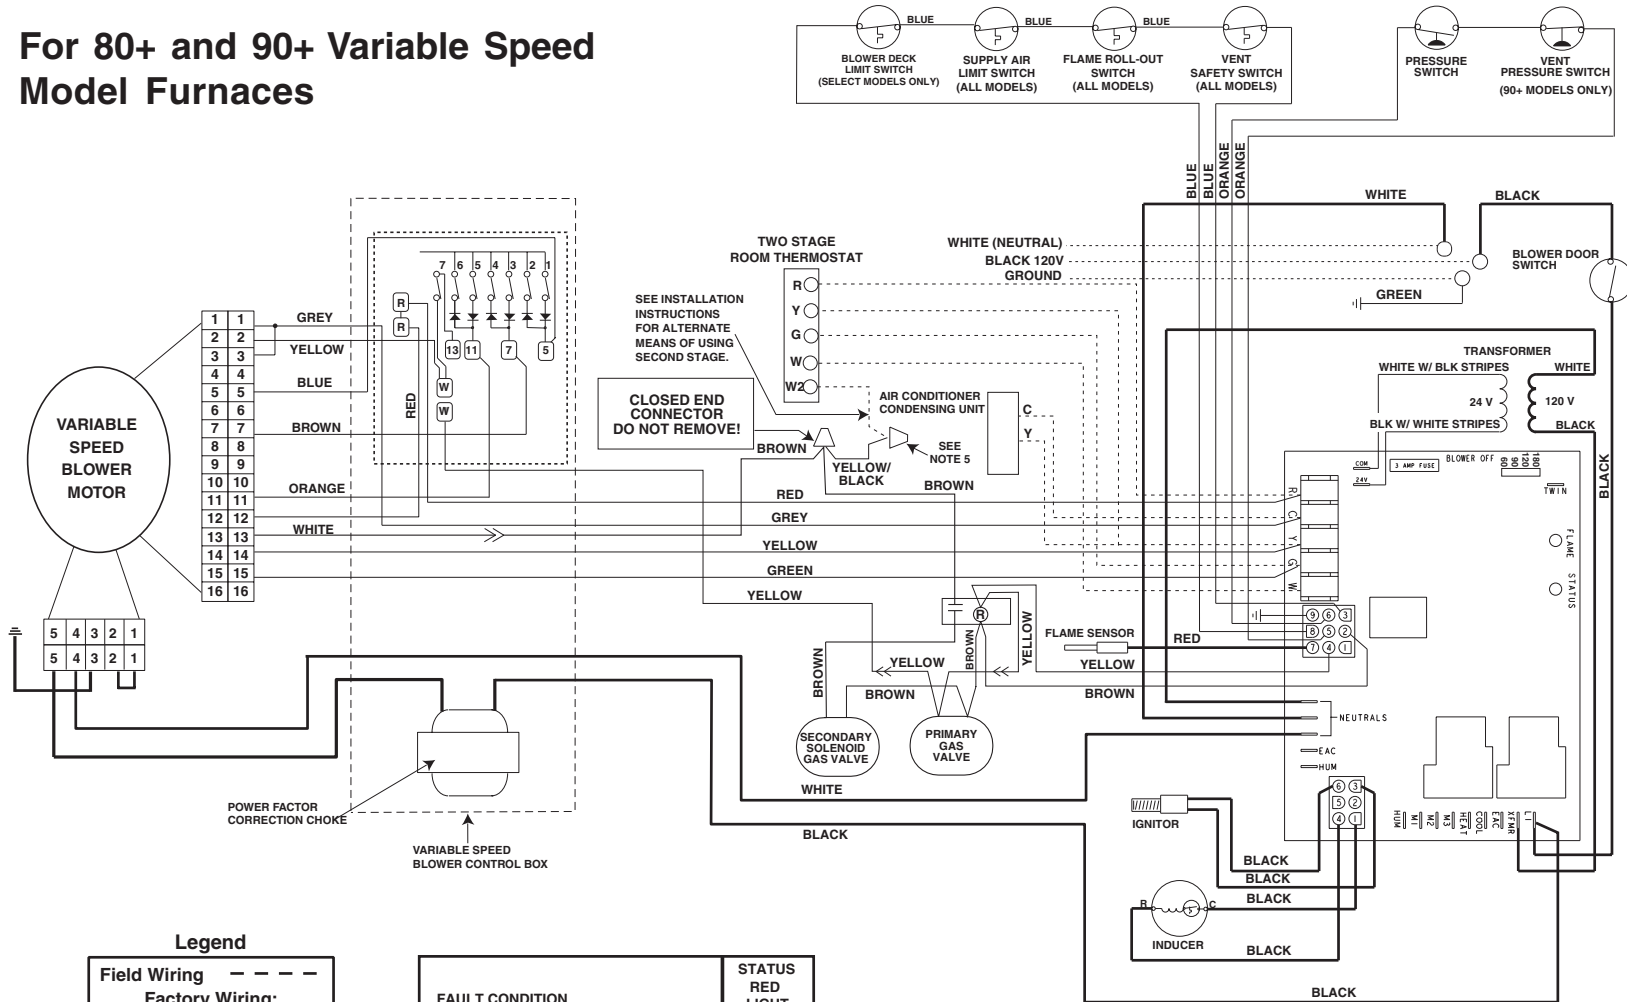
For 80+ and 90+ Variable Speed Model Furnaces

BLUE BLUE BLUE

BLOWER DECK LIMIT SWITCH (SELECT MODELS ONLY)

SUPPLY AIR LIMIT SWITCH (ALL MODELS)

FLAME ROLL-OUT SWITCH (ALL MODELS)

VENT SAFETY SWITCH (ALL MODELS)

PRESSURE SWITCH

VENT PRESSURE SWITCH (90+ MODELS ONLY)

BLUE BLUE ORANGE ORANGE

WHITE BLACK

TWO STAGE ROOM THERMOSTAT

R Y G W W2

WHITE (NEUTRAL)
BLACK 120V
GROUND

BLOWER DOOR SWITCH

GREEN

SEE INSTALLATION INSTRUCTIONS FOR ALTERNATE MEANS OF USING SECOND STAGE.

CLOSED END CONNECTOR DO NOT REMOVE!

AIR CONDITIONER CONDENSING UNIT

C
Y

SEE NOTE 5

BROWN
YELLOW/ BLACK
BROWN

TRANSFORMER
WHITE W/ BLK STRIPES
WHITE
24 V
120 V
BLK W/ WHITE STRIPES
BLACK
BLACK

COM 3 AMP FUSE BLOWER OFF 180 120 90 60
24V
TWIN
R C Y G W
FLAME STATUS

7 6 5 4 3 2 1
R R 13 11 7 5
W W
RED

VARIABLE SPEED BLOWER MOTOR

| 1 | 1 |
|---|---|
| 2 | 2 |
| 3 | 3 |
| 4 | 4 |
| 5 | 5 |
| 6 | 6 |
| 7 | 7 |
| 8 | 8 |
| 9 | 9 |
| 10 | 10 |
| 11 | 11 |
| 12 | 12 |
| 13 | 13 |
| 14 | 14 |
| 15 | 15 |
| 16 | 16 |

GREY
YELLOW
BLUE
BROWN
ORANGE
WHITE
RED
GREY
YELLOW
GREEN
YELLOW

| 5 | 4 | 3 | 2 | 1 |
|---|---|---|---|---|
| 5 | 4 | 3 | 2 | 1 |

9 6 3
8 5 2
7 4 1

FLAME SENSOR
RED
YELLOW
BROWN
YELLOW
BROWN
YELLOW
BROWN
BROWN
R

SECONDARY SOLENOID GAS VALVE

PRIMARY GAS VALVE

NEUTRALS
EAC
HUM

WHITE
BLACK

POWER FACTOR CORRECTION CHOKE

VARIABLE SPEED BLOWER CONTROL BOX

6 3
5 2
4 1

IGNITOR

HUM M1 M2 M3 HEAT COOL EAC XFMR L1

BLACK
BLACK
BLACK
B C
INDUCER
BLACK
BLACK

Legend
Field Wiring
Factory Wiring:

FAULT CONDITION
STATUS RED LIGHT